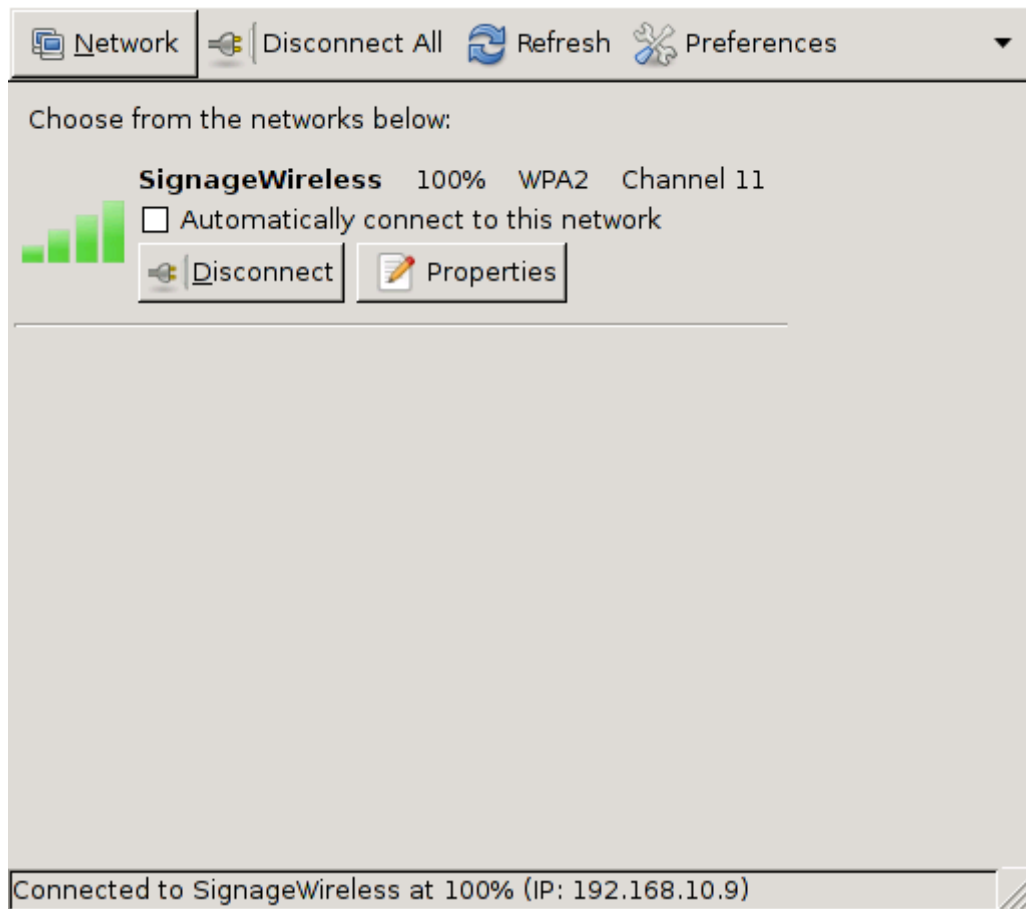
Network Disconnect All Refresh Preferences

Choose from the networks below:

SignageWireless 100% WPA2 Channel 11

Automatically connect to this network

Disconnect Properties

Connected to SignageWireless at 100% (IP: 192.168.10.9)